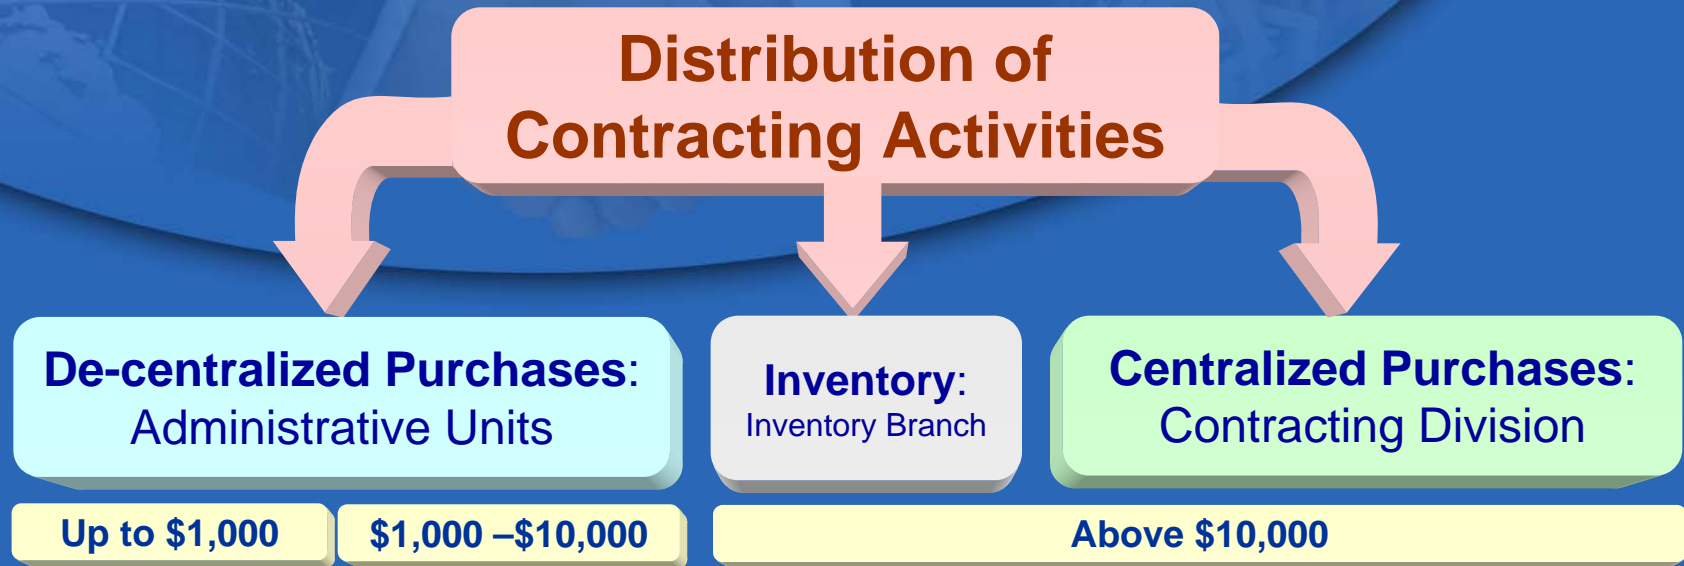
Distribution of Contracting Activities

De-centralized Purchases: Administrative Units

Inventory: Inventory Branch

Centralized Purchases: Contracting Division

Up to $1,000

$1,000 –$10,000

Above $10,000